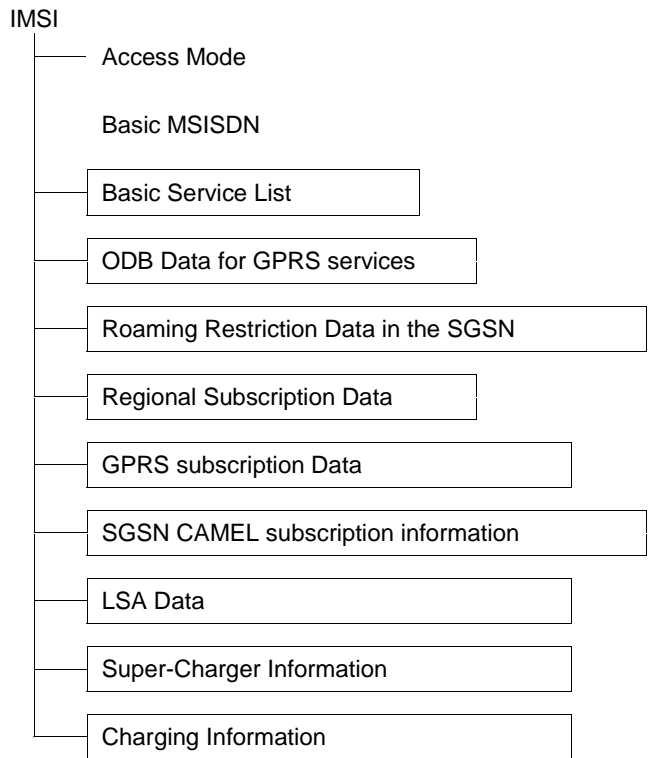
IMSI

Access Mode

Basic MSISDN

Basic Service List

ODB Data for GPRS services

Roaming Restriction Data in the SGSN

Regional Subscription Data

GPRS subscription Data

SGSN CAMEL subscription information

LSA Data

Super-Charger Information

Charging Information